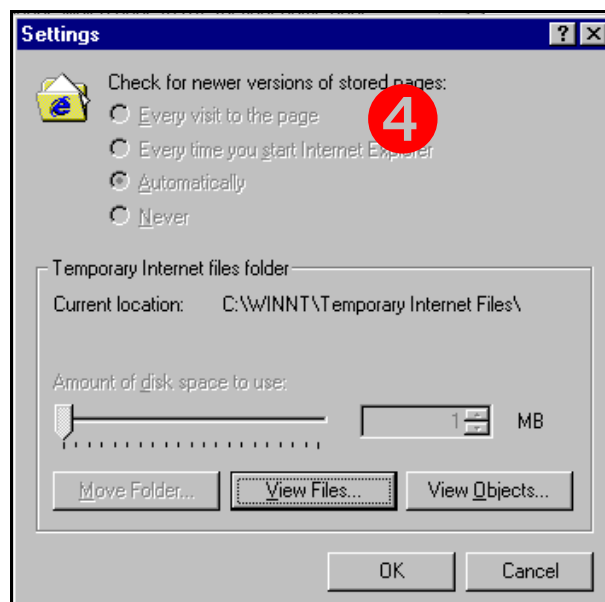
Settings

?

X

Check for newer versions of stored pages:

4

Every visit to the page

Every time you start Internet Explorer

Automatically

Never

Temporary Internet files folder

Current location: C:\WINNT\Temporary Internet Files\

Amount of disk space to use:

1

MB

Move Folder...

View Files...

View Objects...

OK

Cancel